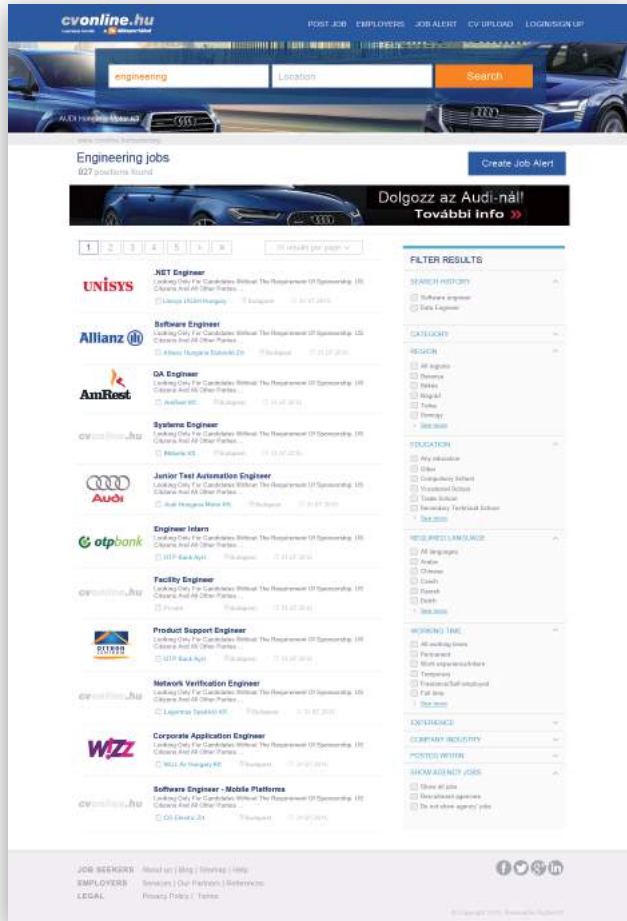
cvonline.hu

POST JOB EMPLOYERS JOB ALERT CV UPLOAD LOGIN/SIGN UP

engineering

Location

Search

AUDI Hungaria Motor Kft.

Engineering jobs
827 positions found

Create Job Alert

Dolgozz az Audi-nál!
További info »

1 2 3 4 5 > »

15 results per page

UNISYS
.NET Engineer
Looking Only For Candidates Without The Requirement Of Sponsorship. US Citizens And All Other Parties...
Unisys (ASIA Hungary) Budapest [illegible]

Allianz
Software Engineer
Looking Only For Candidates Without The Requirement Of Sponsorship. US Citizens And All Other Parties...
Allianz Hungaria Biztosító Zrt. Budapest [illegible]

AmRest
QA Engineer
Looking Only For Candidates Without The Requirement Of Sponsorship. US Citizens And All Other Parties...
AmRest Kft. Budapest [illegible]

cvonline.hu
Systems Engineer
Looking Only For Candidates Without The Requirement Of Sponsorship. US Citizens And All Other Parties...
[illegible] Budapest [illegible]

Audi
Junior Test Automation Engineer
Looking Only For Candidates Without The Requirement Of Sponsorship. US Citizens And All Other Parties...
Audi Hungaria Motor Kft. Budapest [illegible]

otpbank
Engineer Intern
Looking Only For Candidates Without The Requirement Of Sponsorship. US Citizens And All Other Parties...
OTP Bank Nyrt. Budapest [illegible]

cvonline.hu
Facility Engineer
Looking Only For Candidates Without The Requirement Of Sponsorship. US Citizens And All Other Parties...
Private Budapest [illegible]

Product Support Engineer
Looking Only For Candidates Without The Requirement Of Sponsorship. US Citizens And All Other Parties...
OTP Bank Nyrt. Budapest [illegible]

cvonline.hu
Network Verification Engineer
Looking Only For Candidates Without The Requirement Of Sponsorship. US Citizens And All Other Parties...
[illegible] Budapest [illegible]

WIZZ
Corporate Application Engineer
Looking Only For Candidates Without The Requirement Of Sponsorship. US Citizens And All Other Parties...
WIZZ Air Hungary Kft. Budapest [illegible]

cvonline.hu
Software Engineer - Mobile Platforms
Looking Only For Candidates Without The Requirement Of Sponsorship. US Citizens And All Other Parties...
GE Electric Zrt. Budapest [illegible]

FILTER RESULTS
SEARCH HISTORY
Software engineer
Data Engineer
CATEGORY
REGION
All regions
Baranya
Békés
Bégrád
Tolna
Somogy
See more
EDUCATION
Any education
Other
Compulsory School
Vocational School
Trade School
Secondary Technical School
See more
REQUIRED LANGUAGE
All languages
Arabic
Chinese
Czech
Danish
Dutch
See more
WORKING TIME
All working times
Permanent
Work experience/intern
Temporary
Freelance/Self-employed
Full time
See more
EXPERIENCE
COMPANY INDUSTRY
POSTED WITHIN
SHOW AGENCY JOBS
Show all jobs
Recruitment agencies
Do not show agency jobs

JOB SEEKERS About us | Blog | Sitemap | Help
EMPLOYERS Services | Our Partners | References
LEGAL Privacy Policy | Terms

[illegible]